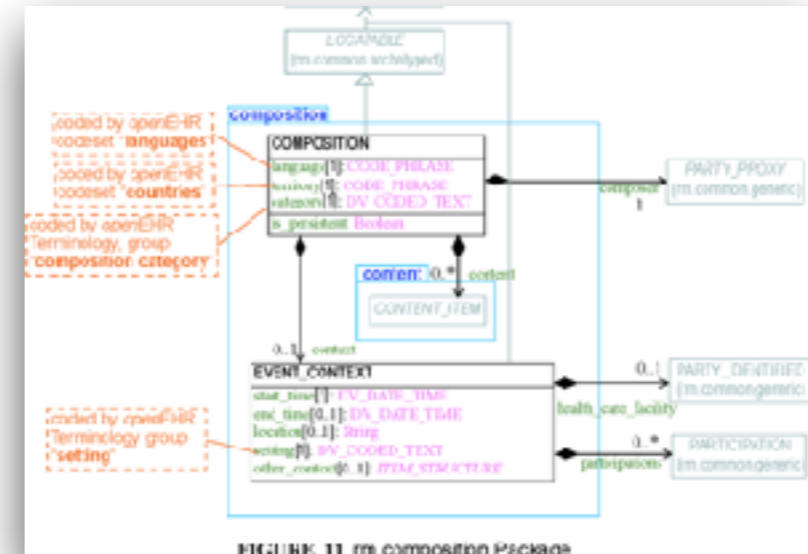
LOCATABLE
(rm.common.archetyped)

composition

coded by openEHR codeset "languages"

coded by openEHR codeset "countries"

coded by openEHR Terminology, group "composition category"

COMPOSITION
language[1]: CODE_PHRASE
territory[1]: CODE_PHRASE
category[1]: DV_CODED_TEXT
is_persistent: Boolean

PARTY_PROXY
(rm.common.generic)

composer
1

content
0..*
content

CONTENT_ITEM

0..1 context

EVENT_CONTEXT
start_time[1]: DV_DATE_TIME
end_time[0..1]: DV_DATE_TIME
location[0..1]: String
setting[1]: DV_CODED_TEXT
other_context[0..1]: ITEM_STRUCTURE

coded by openEHR Terminology group "setting"

0..1
PARTY_IDENTIFIED
(rm.common.generic)
health_care_facility

0..*
PARTICIPATION
(rm.common.generic)
participations

FIGURE 11 rm.composition Package